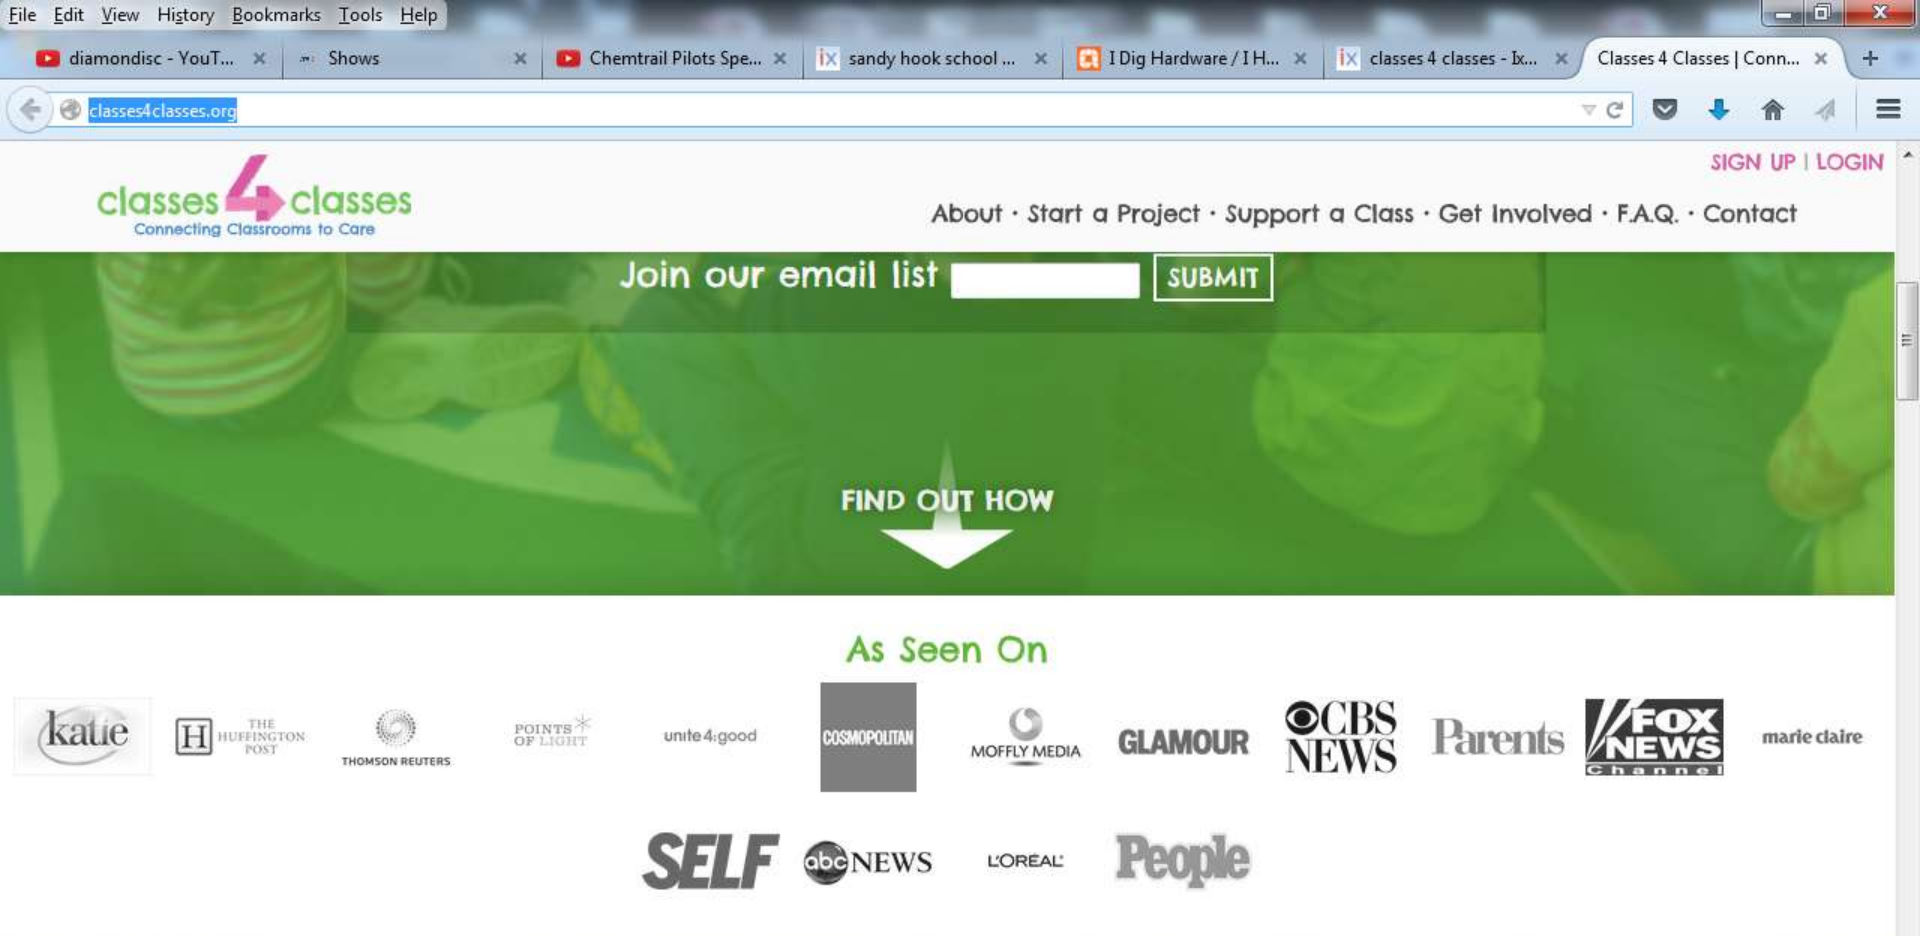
File Edit View History Bookmarks Tools Help

diamondisc - YouT... × Shows × Chemtrail Pilots Spe... × sandy hook school ... × I Dig Hardware / I H... × classes 4 classes - Ix... × Classes 4 Classes | Conn... × +

classes4classes.org

SIGN UP | LOGIN

classes 4 classes
Connecting Classrooms to Care

About · Start a Project · Support a Class · Get Involved · F.A.Q. · Contact

Join our email list SUBMIT

FIND OUT HOW

As Seen On

katie THE HUFFINGTON POST THOMSON REUTERS POINTS OF LIGHT unite4:good COSMOPOLITAN MOFFLY MEDIA GLAMOUR CBS NEWS Parents FOX NEWS Channel marie claire

SELF abc NEWS L'OREAL People